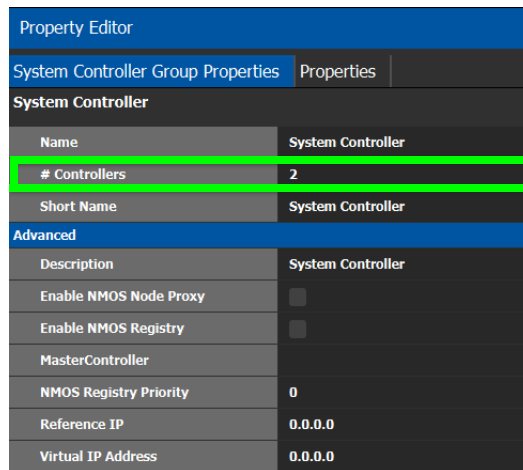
Property Editor

System Controller Group Properties | Properties

System Controller

| | |
|---|---|
| Name | System Controller |
| # Controllers | 2 |
| Short Name | System Controller |

Advanced

| | |
|---|---|
| Description | System Controller |
| Enable NMOS Node Proxy | |
| Enable NMOS Registry | |
| MasterController | |
| NMOS Registry Priority | 0 |
| Reference IP | 0.0.0.0 |
| Virtual IP Address | 0.0.0.0 |